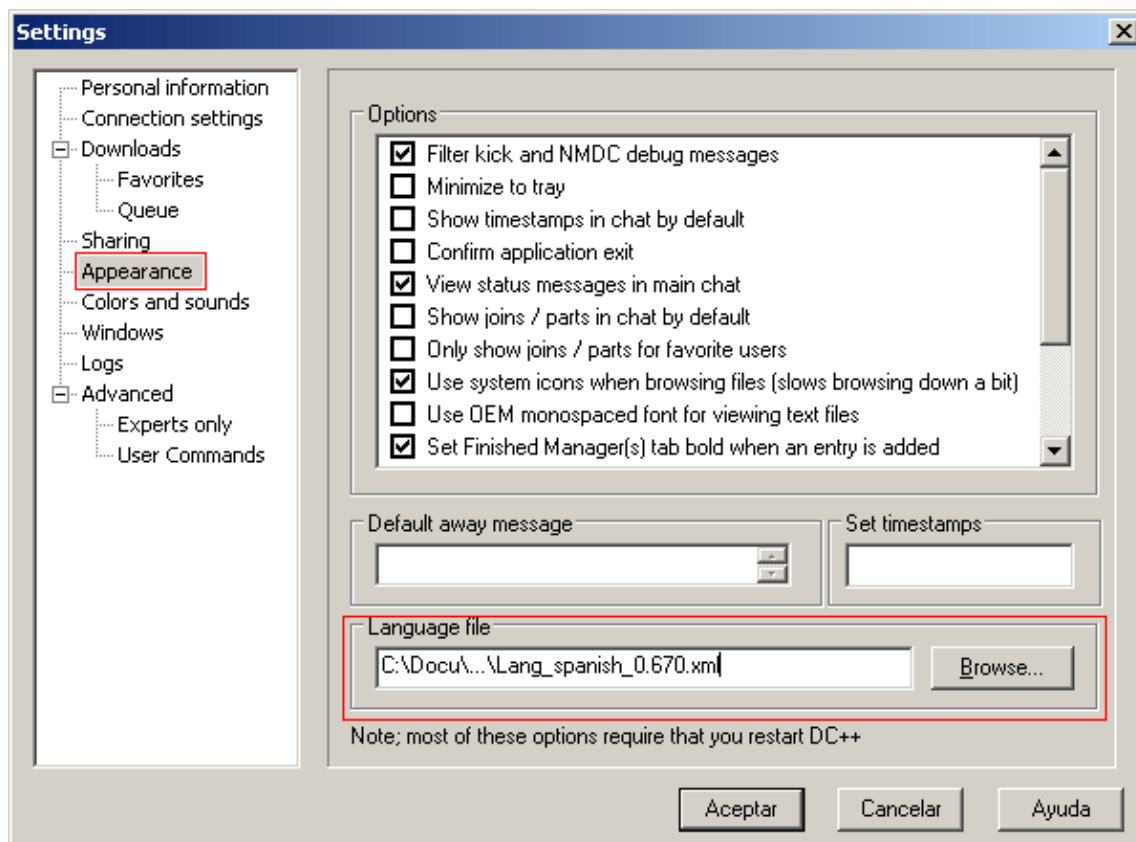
Settings

Personal information
Connection settings
Downloads
Favorites
Queue
Sharing
Appearance
Colors and sounds
Windows
Logs
Advanced
Experts only
User Commands

Options
☑ Filter kick and NMDC debug messages
☐ Minimize to tray
☐ Show timestamps in chat by default
☐ Confirm application exit
☑ View status messages in main chat
☐ Show joins / parts in chat by default
☐ Only show joins / parts for favorite users
☑ Use system icons when browsing files (slows browsing down a bit)
☐ Use OEM monospaced font for viewing text files
☑ Set Finished Manager(s) tab bold when an entry is added

Default away message

Set timestamps

Language file
C:\Docu\...\Lang_spanish_0.670.xml
Browse...

Note; most of these options require that you restart DC++

Aceptar
Cancelar
Ayuda